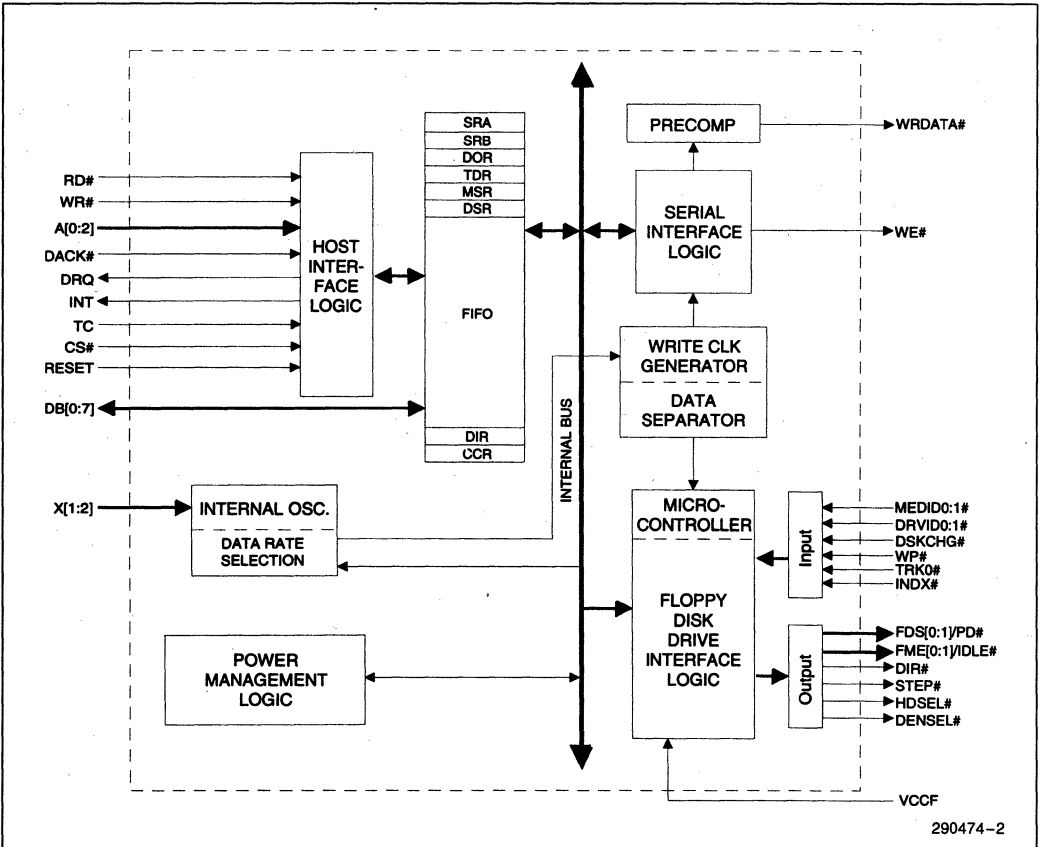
RD#
WR#
A[0:2]
DACK#
DRQ
INT
TC
CS#
RESET
DB[0:7]

HOST INTERFACE LOGIC

SRA
SRB
DOR
TDR
MSR
DSR
FIFO
DIR
CCR

INTERNAL BUS

PRECOMP
WRDATA#
SERIAL INTERFACE LOGIC
WE#
WRITE CLK GENERATOR
DATA SEPARATOR

X[1:2]
INTERNAL OSC.
DATA RATE SELECTION

MICRO-CONTROLLER
FLOPPY DISK DRIVE INTERFACE LOGIC

Input
MEDID0:1#
DRVID0:1#
DSKCHG#
WP#
TRK0#
INDX#

Output
FDS[0:1]/PD#
FME[0:1]/IDLE#
DIR#
STEP#
HDSEL#
DENSEL#

POWER MANAGEMENT LOGIC

VCCF

290474–2